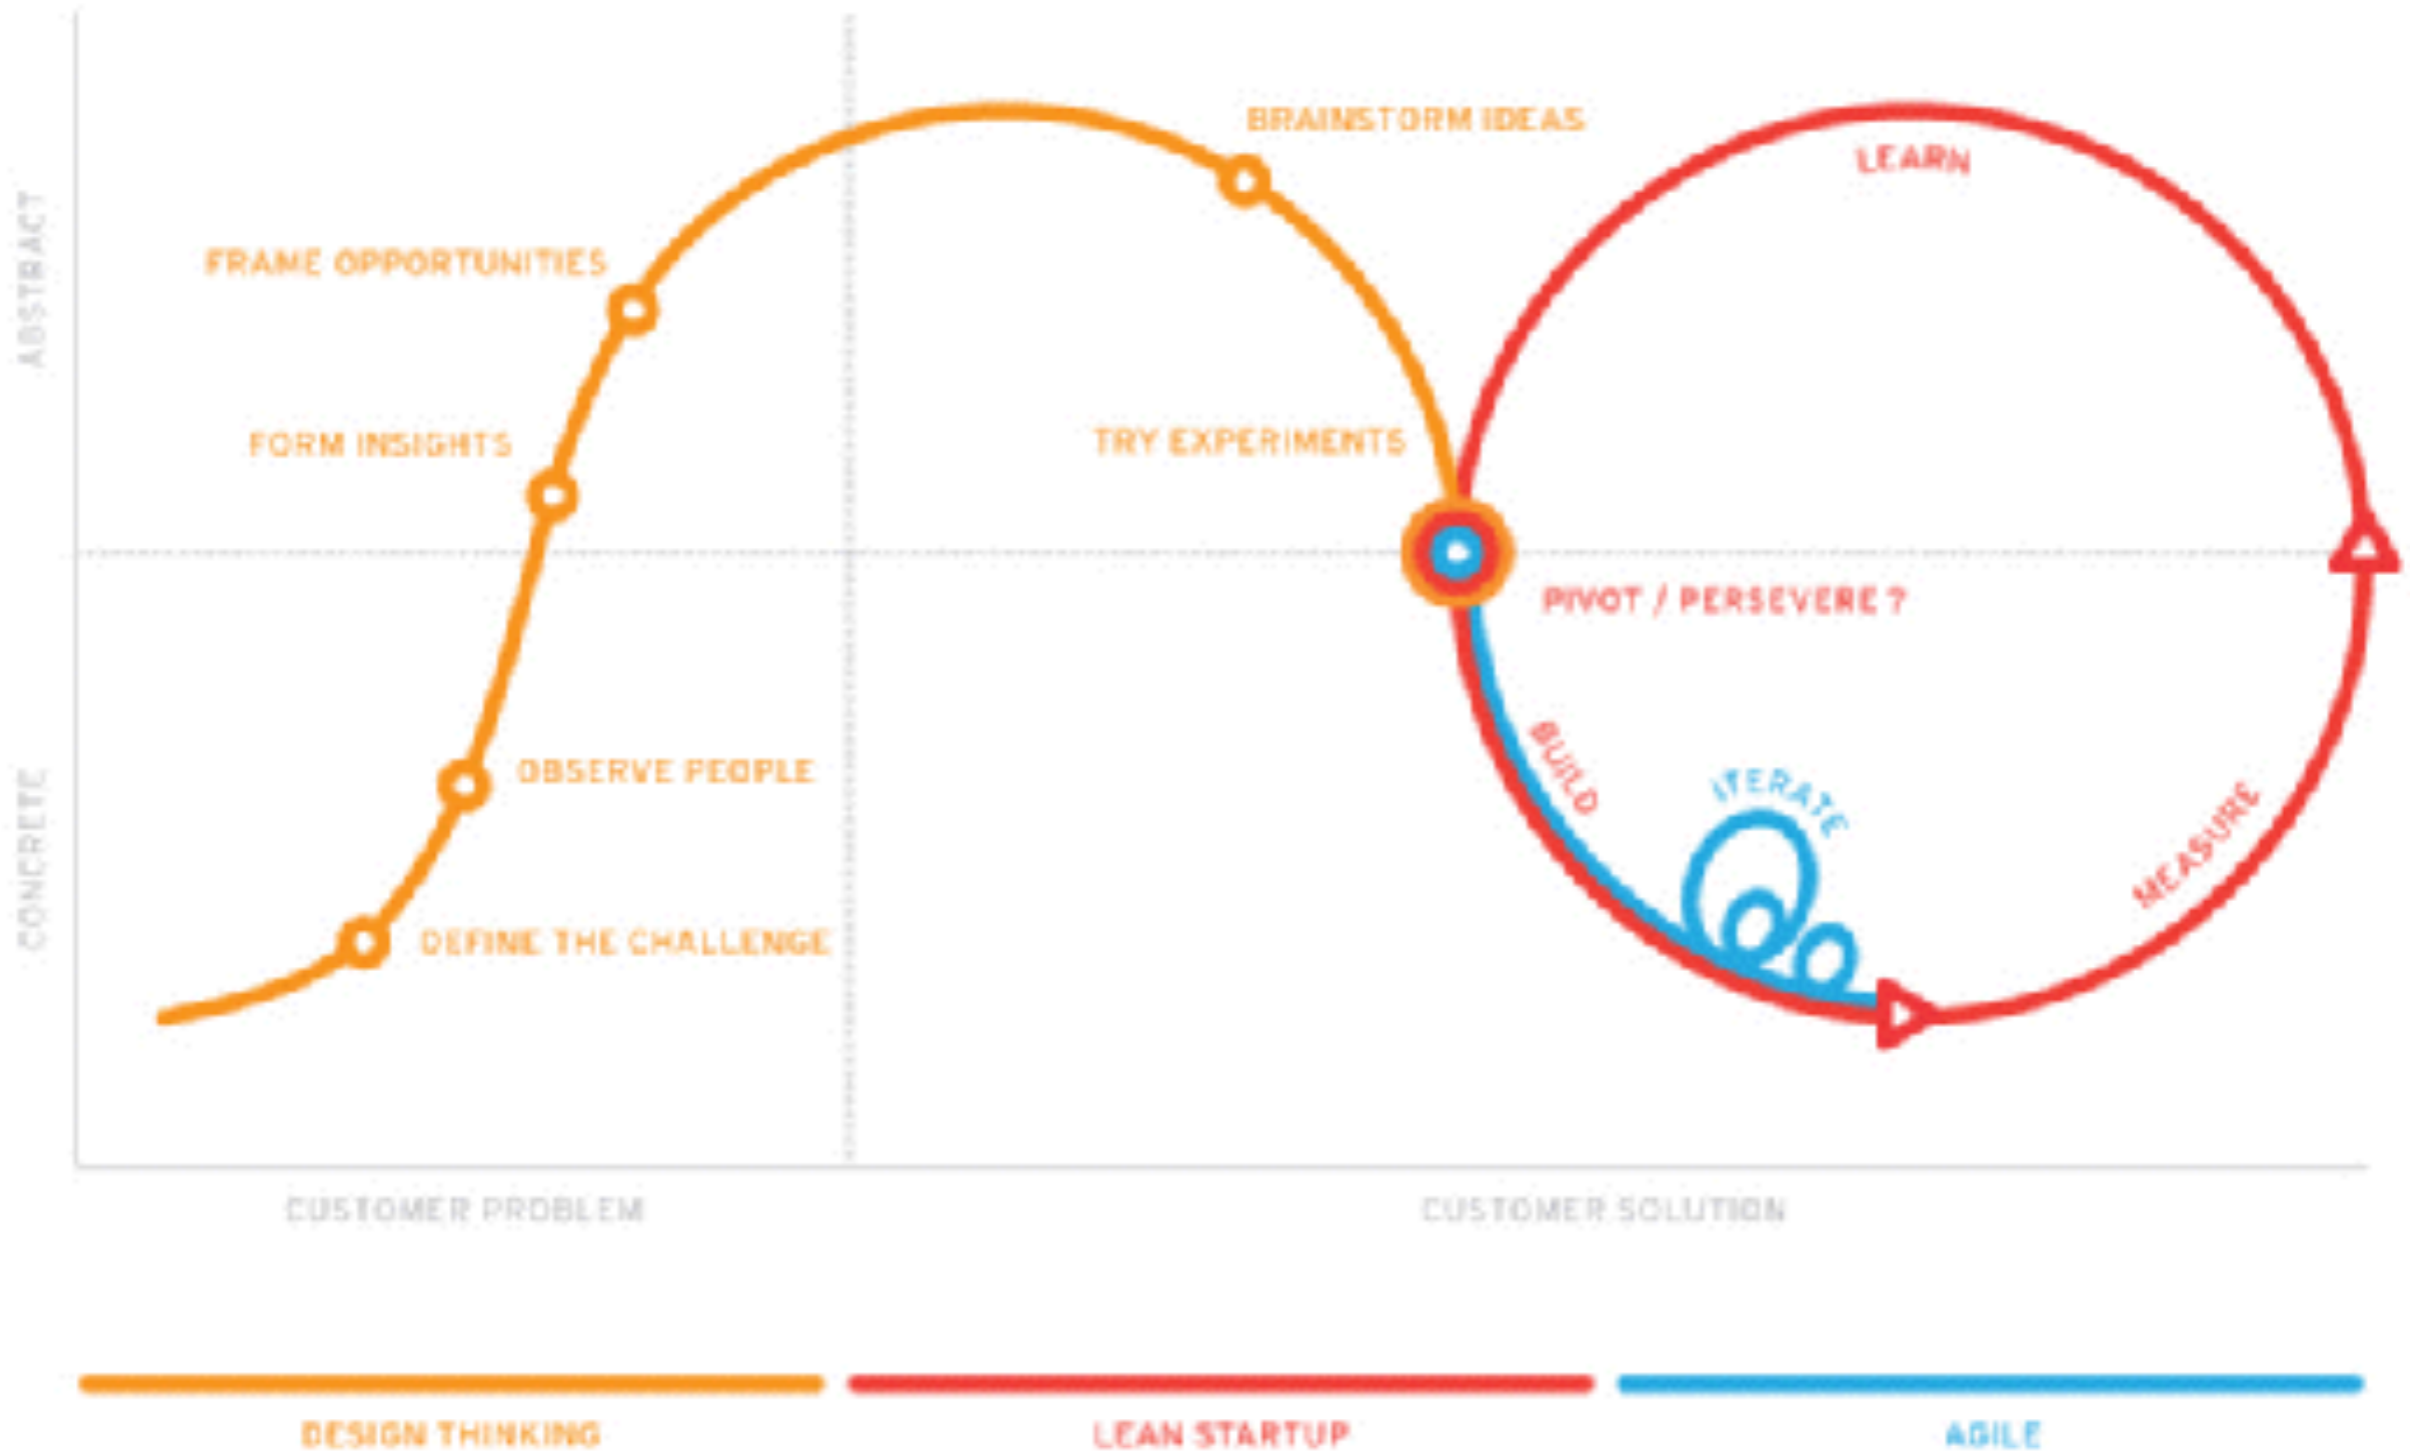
ABSTRACT

CONCRETE

FRAME OPPORTUNITIES

FORM INSIGHTS

OBSERVE PEOPLE

DEFINE THE CHALLENGE

BRAINSTORM IDEAS

TRY EXPERIMENTS

LEARN

PIVOT / PERSEVERE ?

BUILD

ITERATE

MEASURE

CUSTOMER PROBLEM

CUSTOMER SOLUTION

DESIGN THINKING

LEAN STARTUP

AGILE